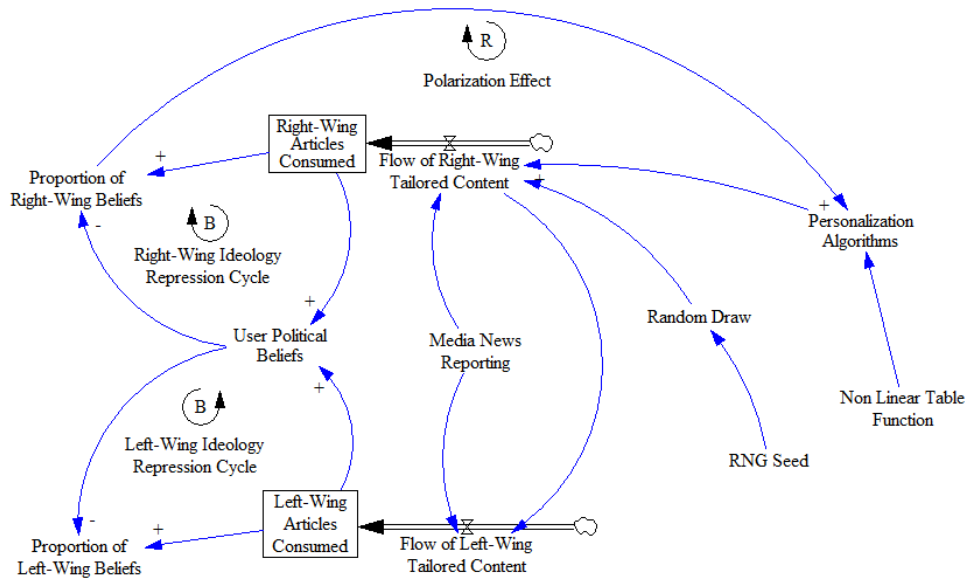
R

Polarization Effect

Right-Wing Articles Consumed

Flow of Right-Wing Tailored Content

+

Proportion of Right-Wing Beliefs

+

-

B

Right-Wing Ideology Repression Cycle

+

Personalization Algorithms

+

User Political Beliefs

Media News Reporting

Random Draw

+

B

Left-Wing Ideology Repression Cycle

Non Linear Table Function

RNG Seed

-

+

Left-Wing Articles Consumed

Proportion of Left-Wing Beliefs

Flow of Left-Wing Tailored Content